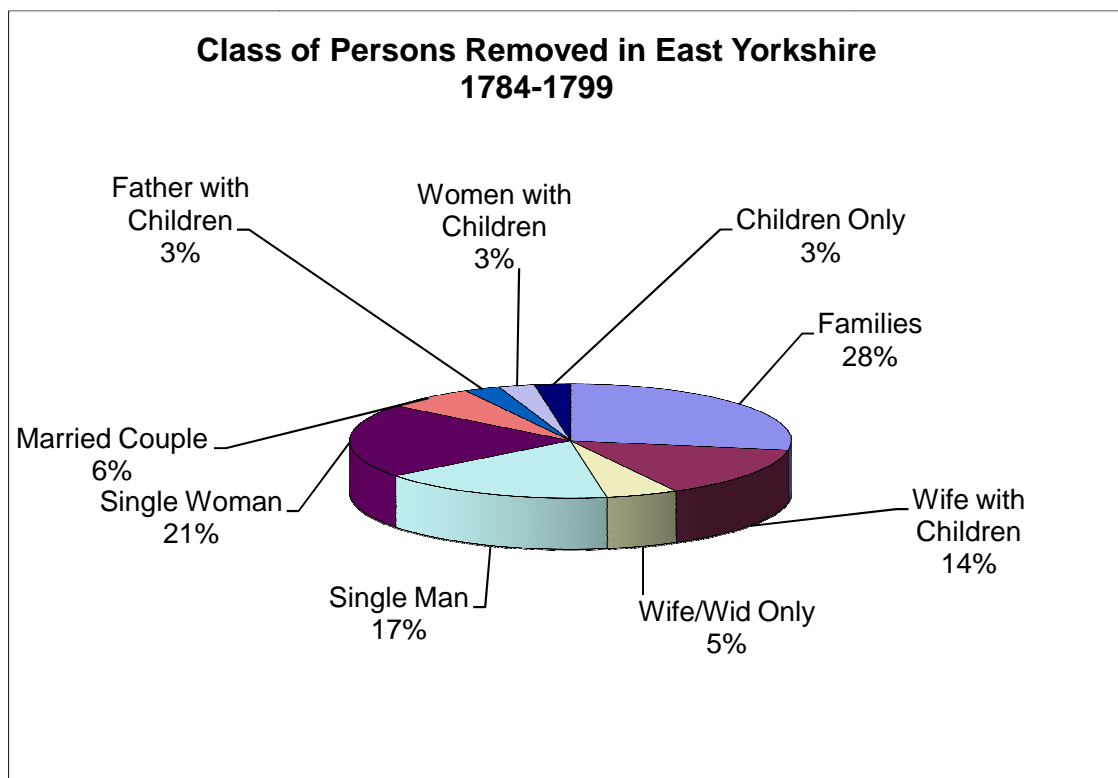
Class of Persons Removed in East Yorkshire
1784-1799

Father with Children
3%

Women with Children
3%

Children Only
3%

Families
28%

Married Couple
6%

Single Woman
21%

Wife with Children
14%

Single Man
17%

Wife/Wid Only
5%